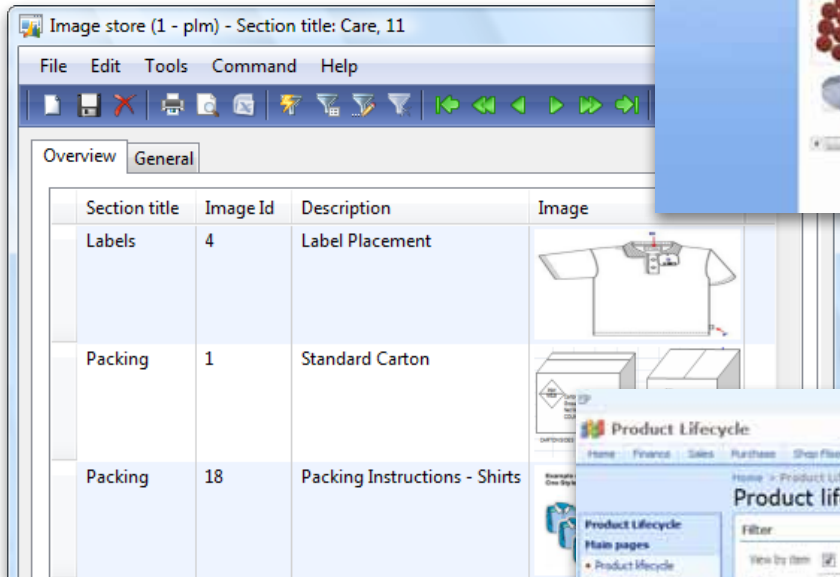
Image store (1 - plm) - Section title: Care, 11

File Edit Tools Command Help

Overview General

| Section title | Image Id | Description | Image |
|---|---|---|---|
| Labels | 4 | Label Placement | |
| Packing | 1 | Standard Carton | |
| Packing | 18 | Packing Instructions - Shirts | |

Product Lifecycle

Home Finance Sales Purchase Shop Floo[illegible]

Home > Product Li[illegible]

Product lif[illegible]

Filter

View by item

Product Lifecycle

Main pages

• Product lifecycle